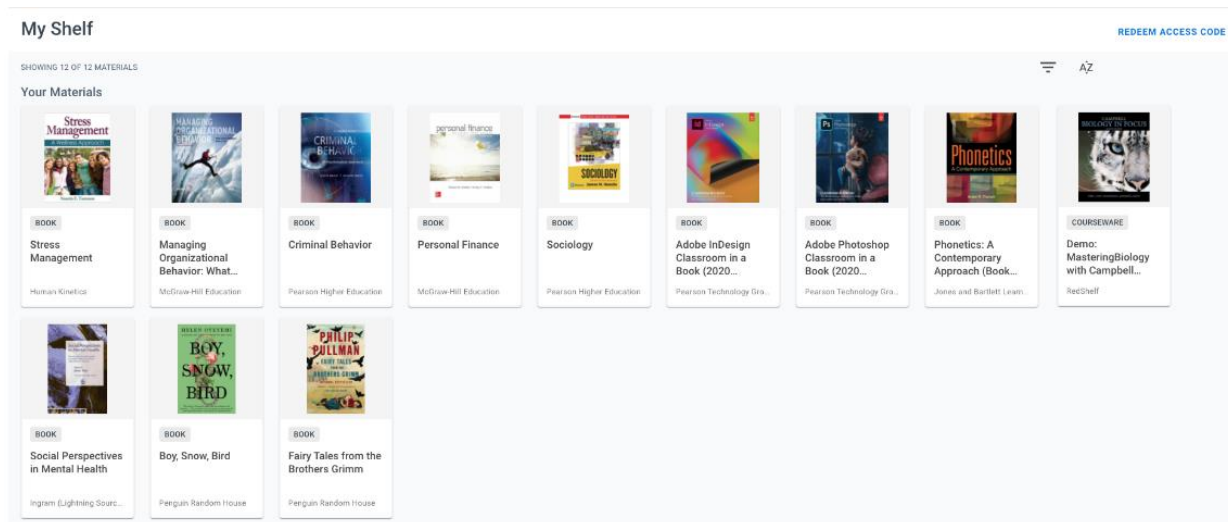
My Shelf

REDEEM ACCESS CODE

SHOWING 12 OF 12 MATERIALS

AZ

Your Materials

Stress Management
A Wellness Approach

BOOK
Stress Management
Human Kinetics

MANAGING ORGANIZATIONAL BEHAVIOR

BOOK
Managing Organizational Behavior: What...
McGraw-Hill Education

CRIMINAL BEHAVIOR

BOOK
Criminal Behavior
Pearson Higher Education

personal finance

BOOK
Personal Finance
McGraw-Hill Education

SOCIOLOGY

BOOK
Sociology
Pearson Higher Education

Id

BOOK
Adobe InDesign Classroom in a Book (2020...
Pearson Technology Gra...

Ps

BOOK
Adobe Photoshop Classroom in a Book (2020...
Pearson Technology Gra...

Phonetics
A Contemporary Approach

BOOK
Phonetics: A Contemporary Approach (Book...
Jones and Bartlett Learn...

CAMPBELL BIOLOGY IN FOCUS

COURSEWARE
Demo: MasteringBiology with Campbell...
RedShelf

BOOK
Social Perspectives in Mental Health
Ingram (Lightning Sourc...

HELEN OYEYEMI
BOY, SNOW, BIRD

BOOK
Boy, Snow, Bird
Penguin Random House

PHILIP PULLMAN
FAIRY TALES FROM THE BROTHERS GRIMM

BOOK
Fairy Tales from the Brothers Grimm
Penguin Random House